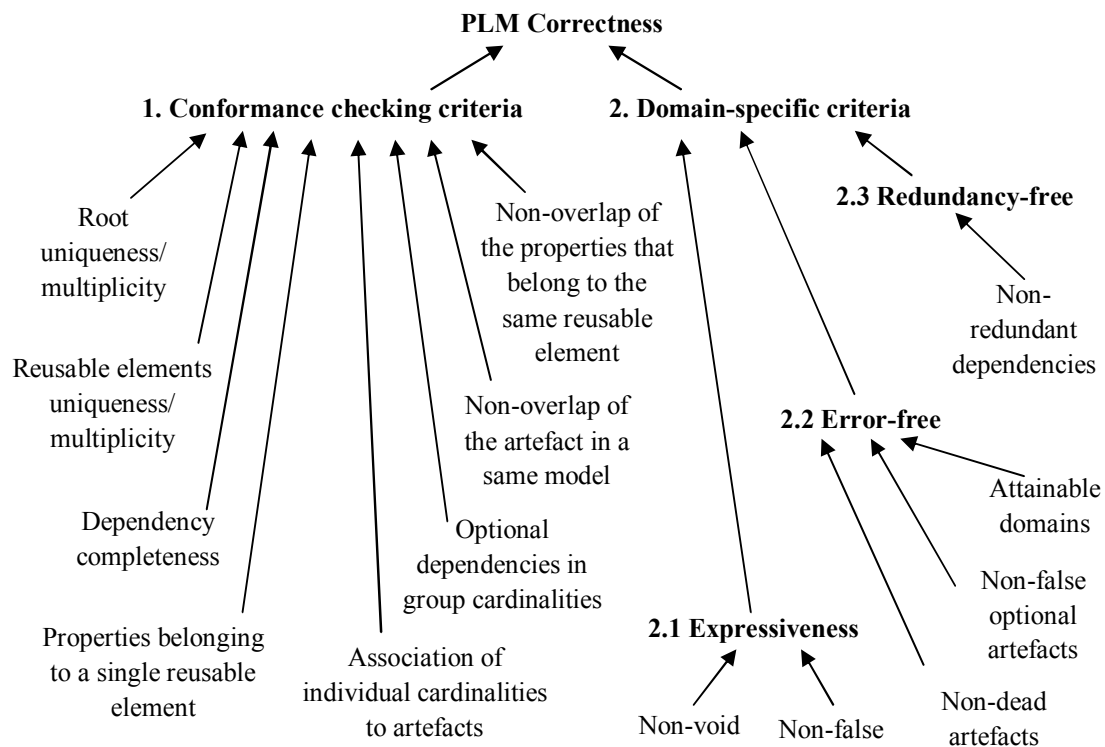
PLM Correctness

1. Conformance checking criteria

2. Domain-specific criteria

Root uniqueness/ multiplicity

Reusable elements uniqueness/ multiplicity

Dependency completeness

Properties belonging to a single reusable element

Association of individual cardinalities to artefacts

Optional dependencies in group cardinalities

Non-overlap of the artefact in a same model

Non-overlap of the properties that belong to the same reusable element

2.3 Redundancy-free

Non-redundant dependencies

2.2 Error-free

Attainable domains

Non-false optional artefacts

Non-dead artefacts

2.1 Expressiveness

Non-void

Non-false